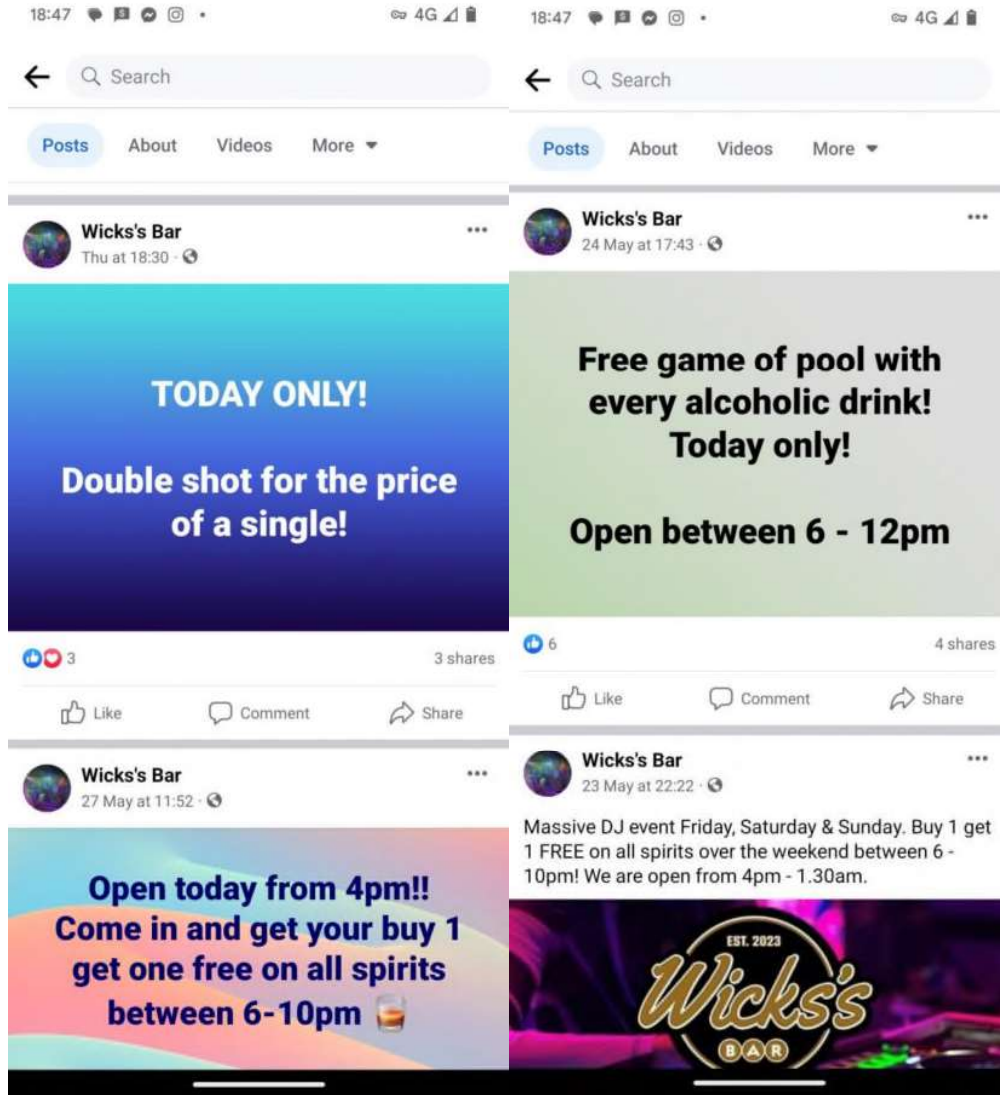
18:47 4G

Search

Posts About Videos More

Wicks's Bar
Thu at 18:30 ·

TODAY ONLY!

Double shot for the price of a single!

3 3 shares

Like Comment Share

Wicks's Bar
27 May at 11:52 ·

Open today from 4pm!! Come in and get your buy 1 get one free on all spirits between 6-10pm

18:47 4G

Search

Posts About Videos More

Wicks's Bar
24 May at 17:43 ·

Free game of pool with every alcoholic drink! Today only!

Open between 6 - 12pm

6 4 shares

Like Comment Share

Wicks's Bar
23 May at 22:22 ·

Massive DJ event Friday, Saturday & Sunday. Buy 1 get 1 FREE on all spirits over the weekend between 6 - 10pm! We are open from 4pm - 1.30am.

EST. 2023
Wicks's
BAR